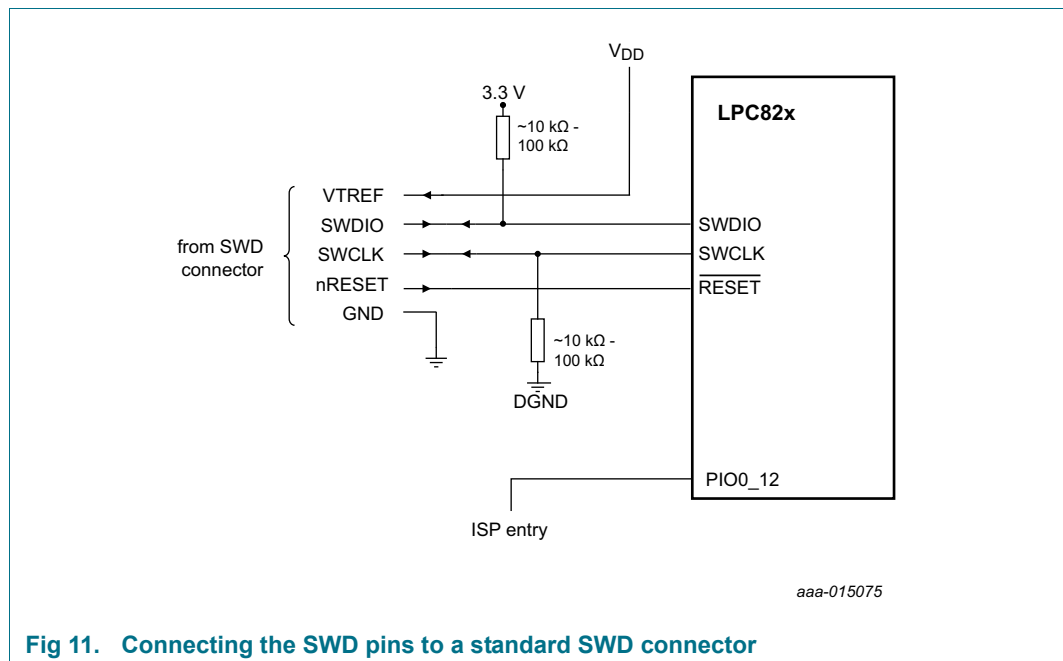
$V_{DD}$

3.3 V

~10 kΩ - 100 kΩ

LPC82x

from SWD connector

VTREF

SWDIO

SWCLK

nRESET

GND

SWDIO

SWCLK

$\overline{RESET}$

~10 kΩ - 100 kΩ

DGND

PIO0_12

ISP entry

aaa-015075

Fig 11. Connecting the SWD pins to a standard SWD connector